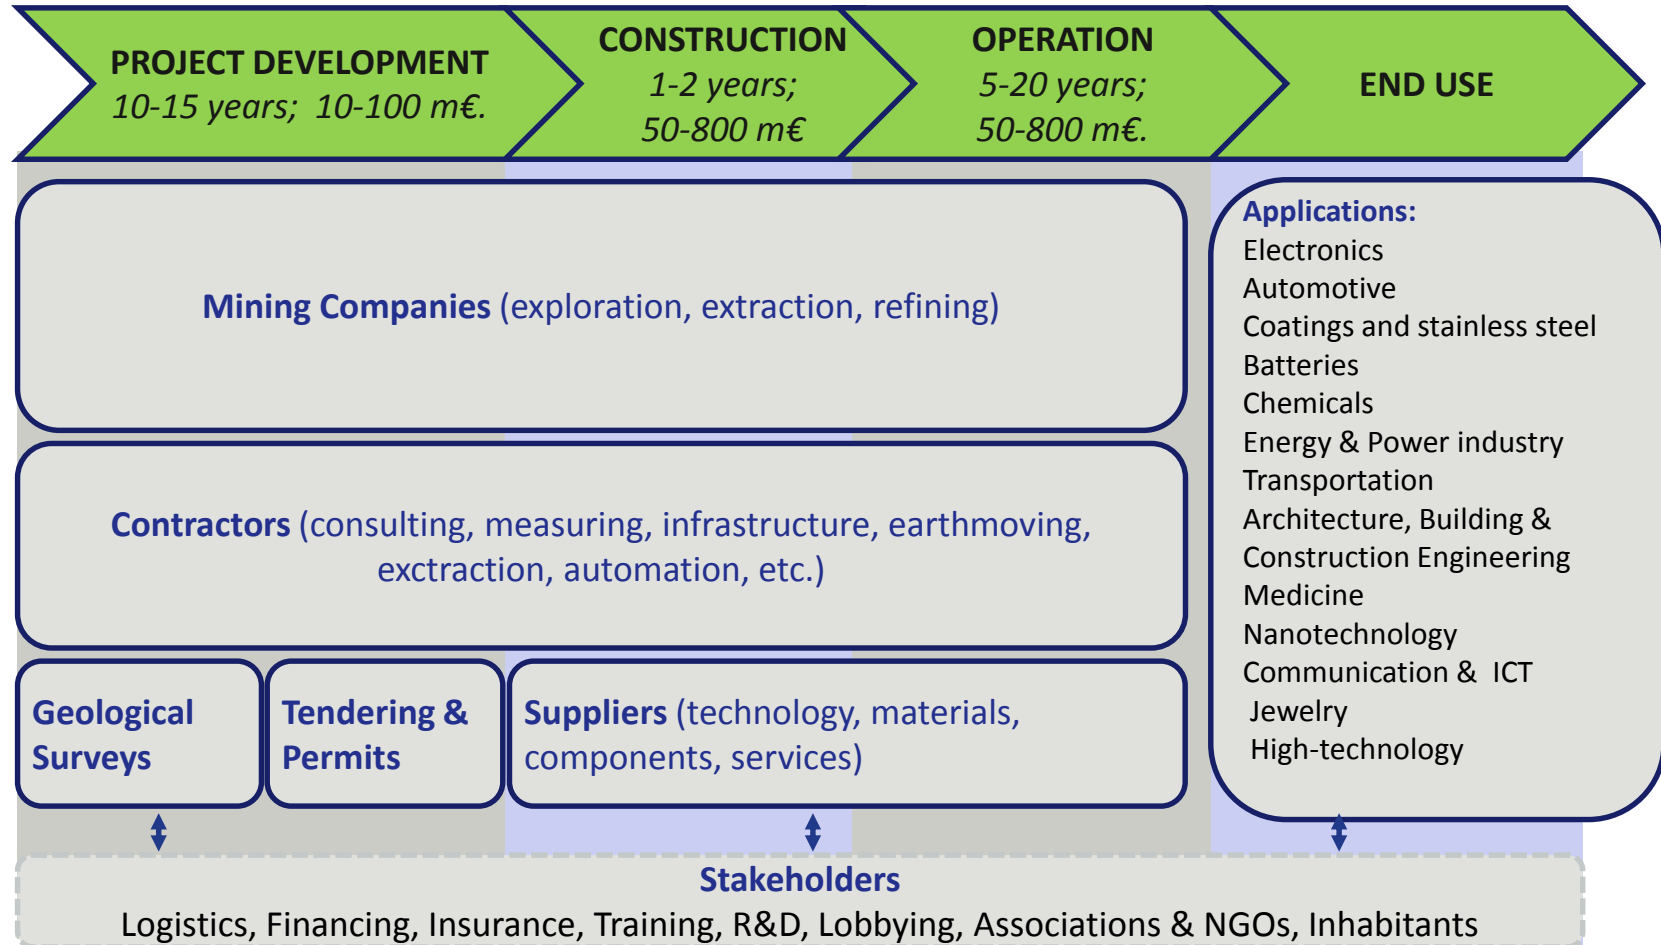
PROJECT DEVELOPMENT
10-15 years; 10-100 m€.

CONSTRUCTION
1-2 years;
50-800 m€

OPERATION
5-20 years;
50-800 m€.

END USE

Mining Companies (exploration, extraction, refining)

Contractors (consulting, measuring, infrastructure, earthmoving, exctraction, automation, etc.)

Geological Surveys

Tendering & Permits

Suppliers (technology, materials, components, services)

Applications:
Electronics
Automotive
Coatings and stainless steel
Batteries
Chemicals
Energy & Power industry
Transportation
Architecture, Building & Construction Engineering
Medicine
Nanotechnology
Communication & ICT
Jewelry
High-technology

Stakeholders
Logistics, Financing, Insurance, Training, R&D, Lobbying, Associations & NGOs, Inhabitants